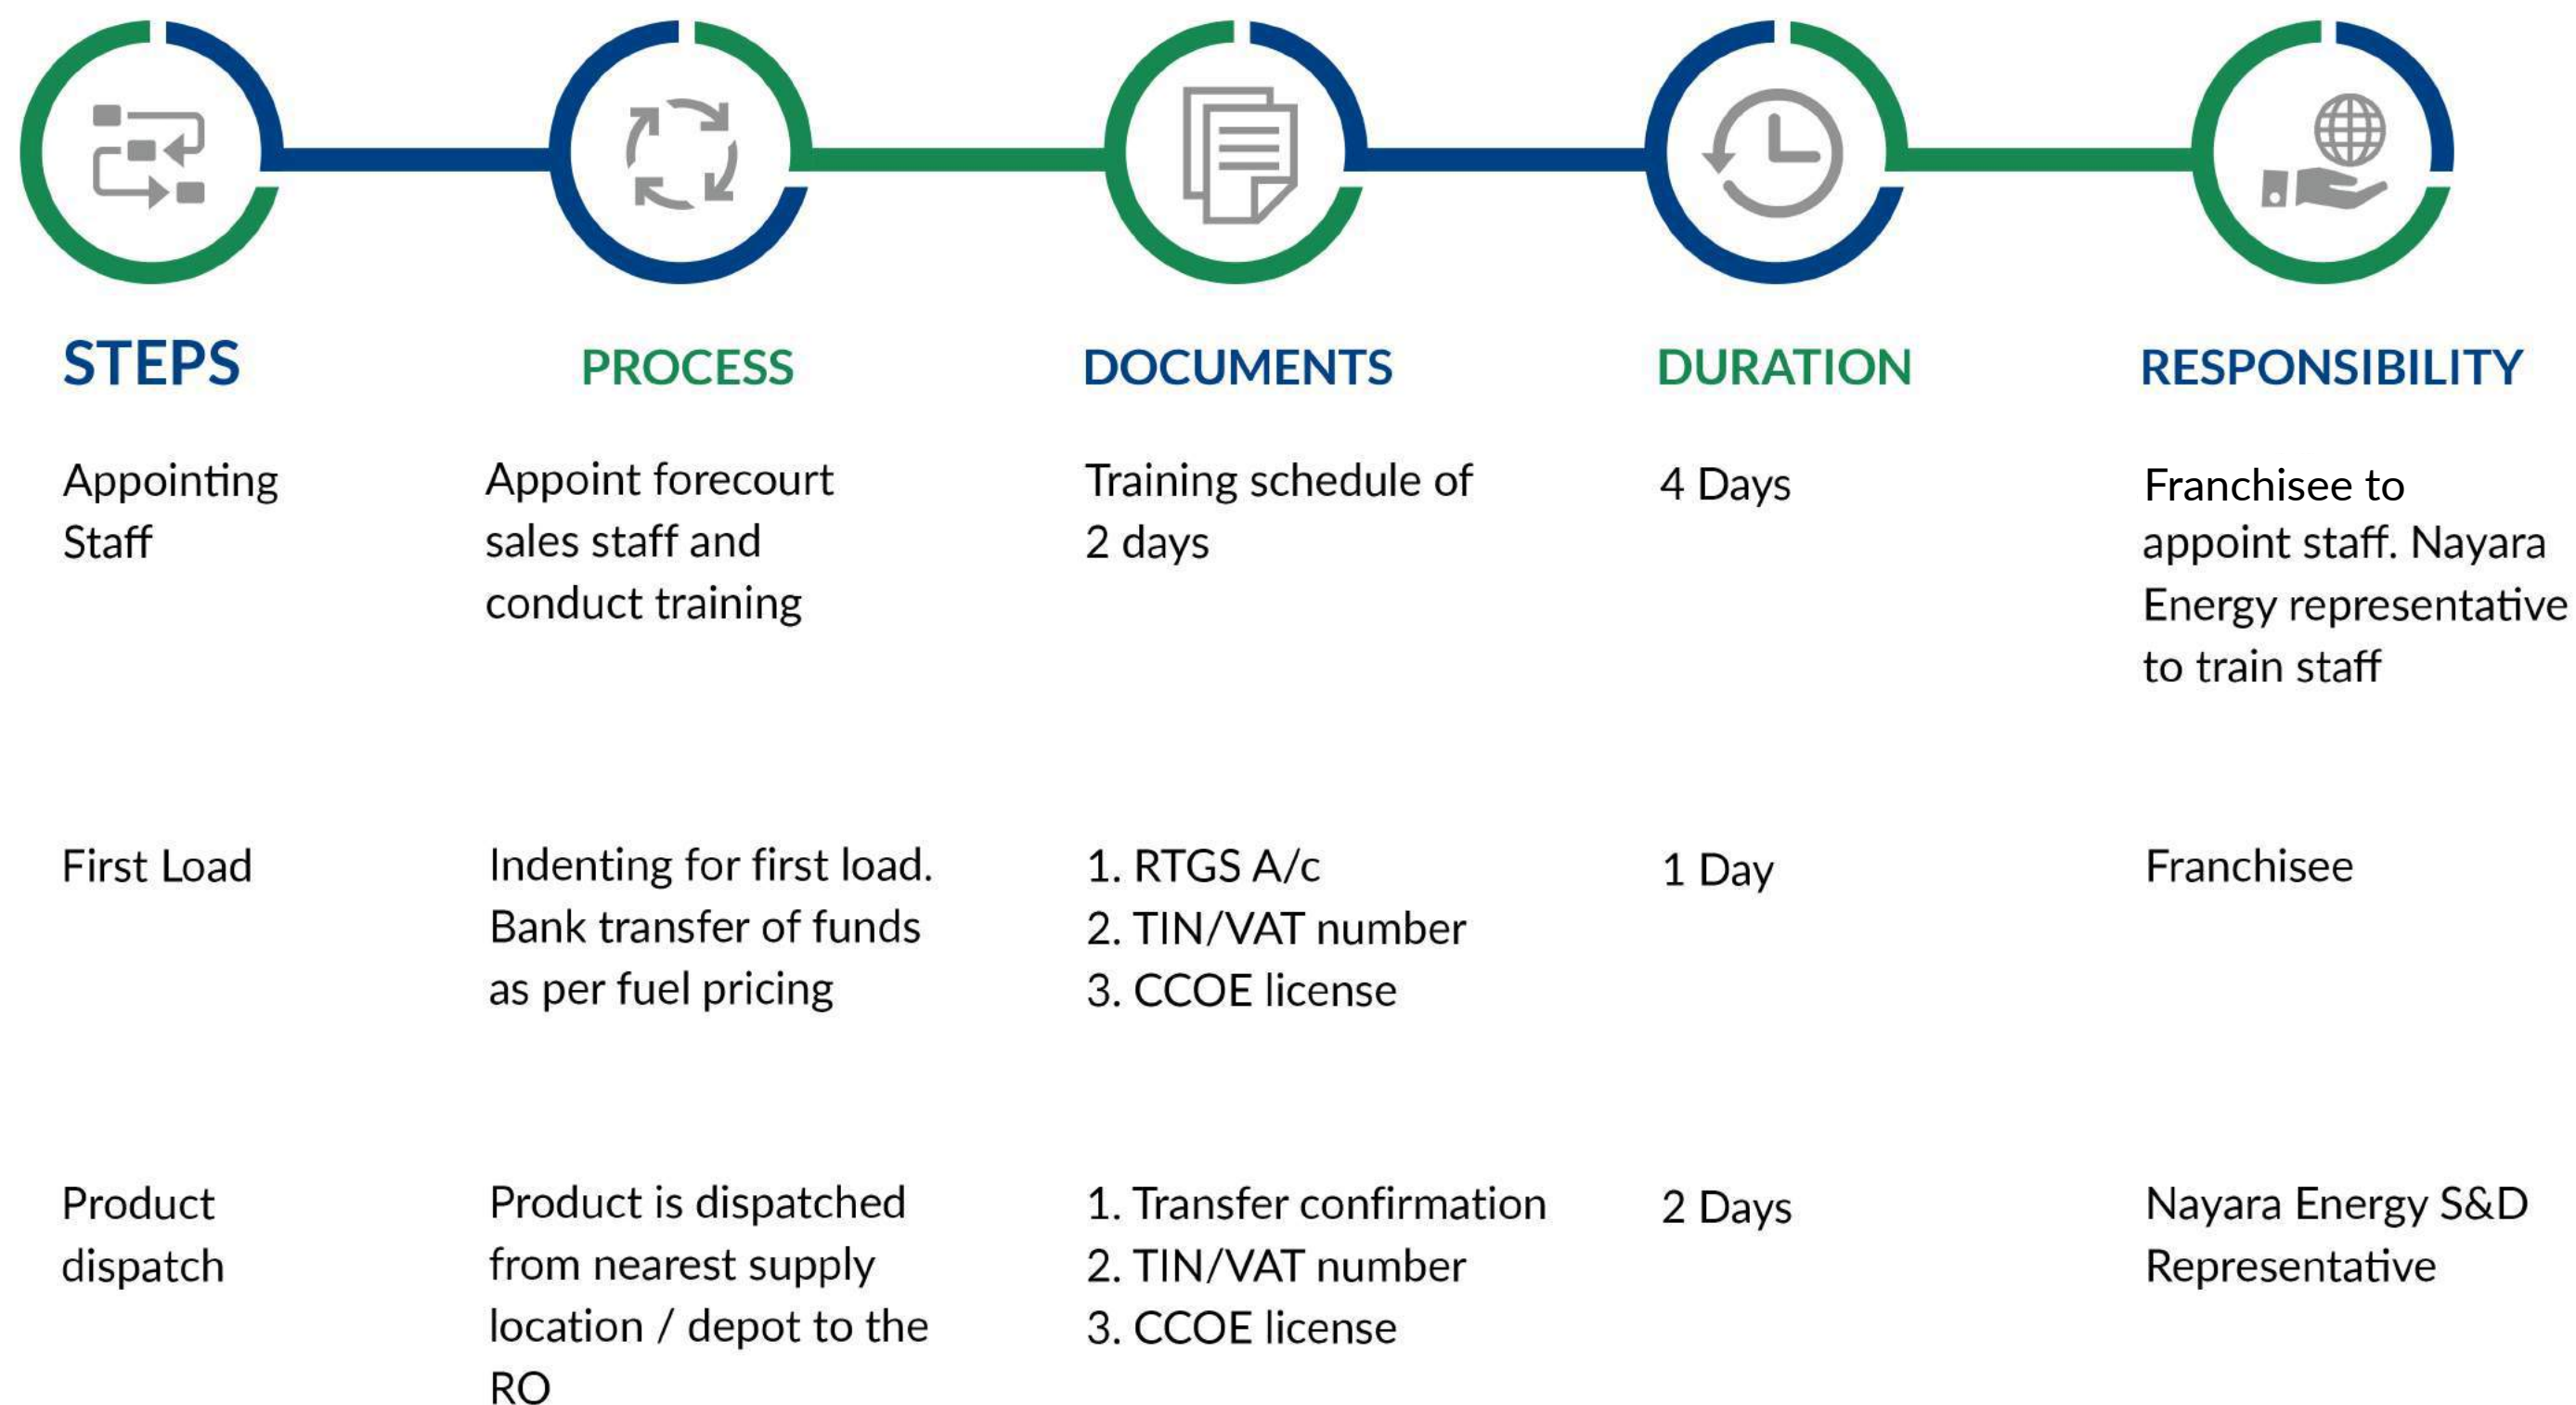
| STEPS | PROCESS | DOCUMENTS | DURATION | RESPONSIBILITY |
|---|---|---|---|---|
| Appointing Staff | Appoint forecourt sales staff and conduct training | Training schedule of 2 days | 4 Days | Franchisee to appoint staff. Nayara Energy representative to train staff |
| First Load | Indenting for first load. Bank transfer of funds as per fuel pricing | 1. RTGS A/c<br>2. TIN/VAT number<br>3. CCOE license | 1 Day | Franchisee |
| Product dispatch | Product is dispatched from nearest supply location / depot to the RO | 1. Transfer confirmation<br>2. TIN/VAT number<br>3. CCOE license | 2 Days | Nayara Energy S&D Representative |